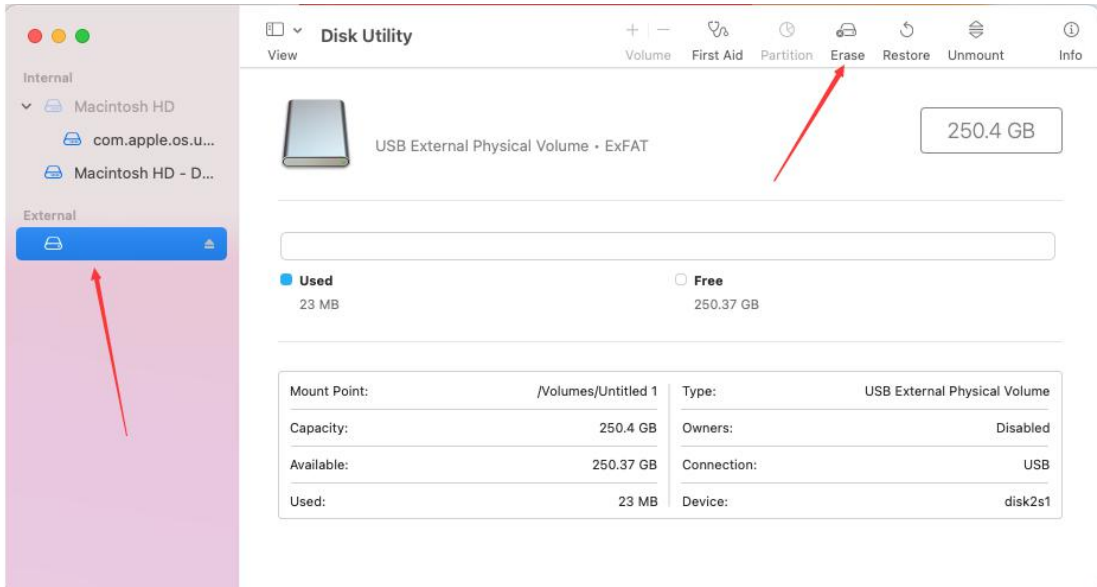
Internal
Macintosh HD
com.apple.os.u...
Macintosh HD - D...
External

View
Disk Utility
Volume
First Aid
Partition
Erase
Restore
Unmount
Info

USB External Physical Volume • ExFAT
250.4 GB

Used
23 MB
Free
250.37 GB

| Mount Point: | /Volumes/Untitled 1 | Type: | USB External Physical Volume |
|---|---|---|---|
| Capacity: | 250.4 GB | Owners: | Disabled |
| Available: | 250.37 GB | Connection: | USB |
| Used: | 23 MB | Device: | disk2s1 |